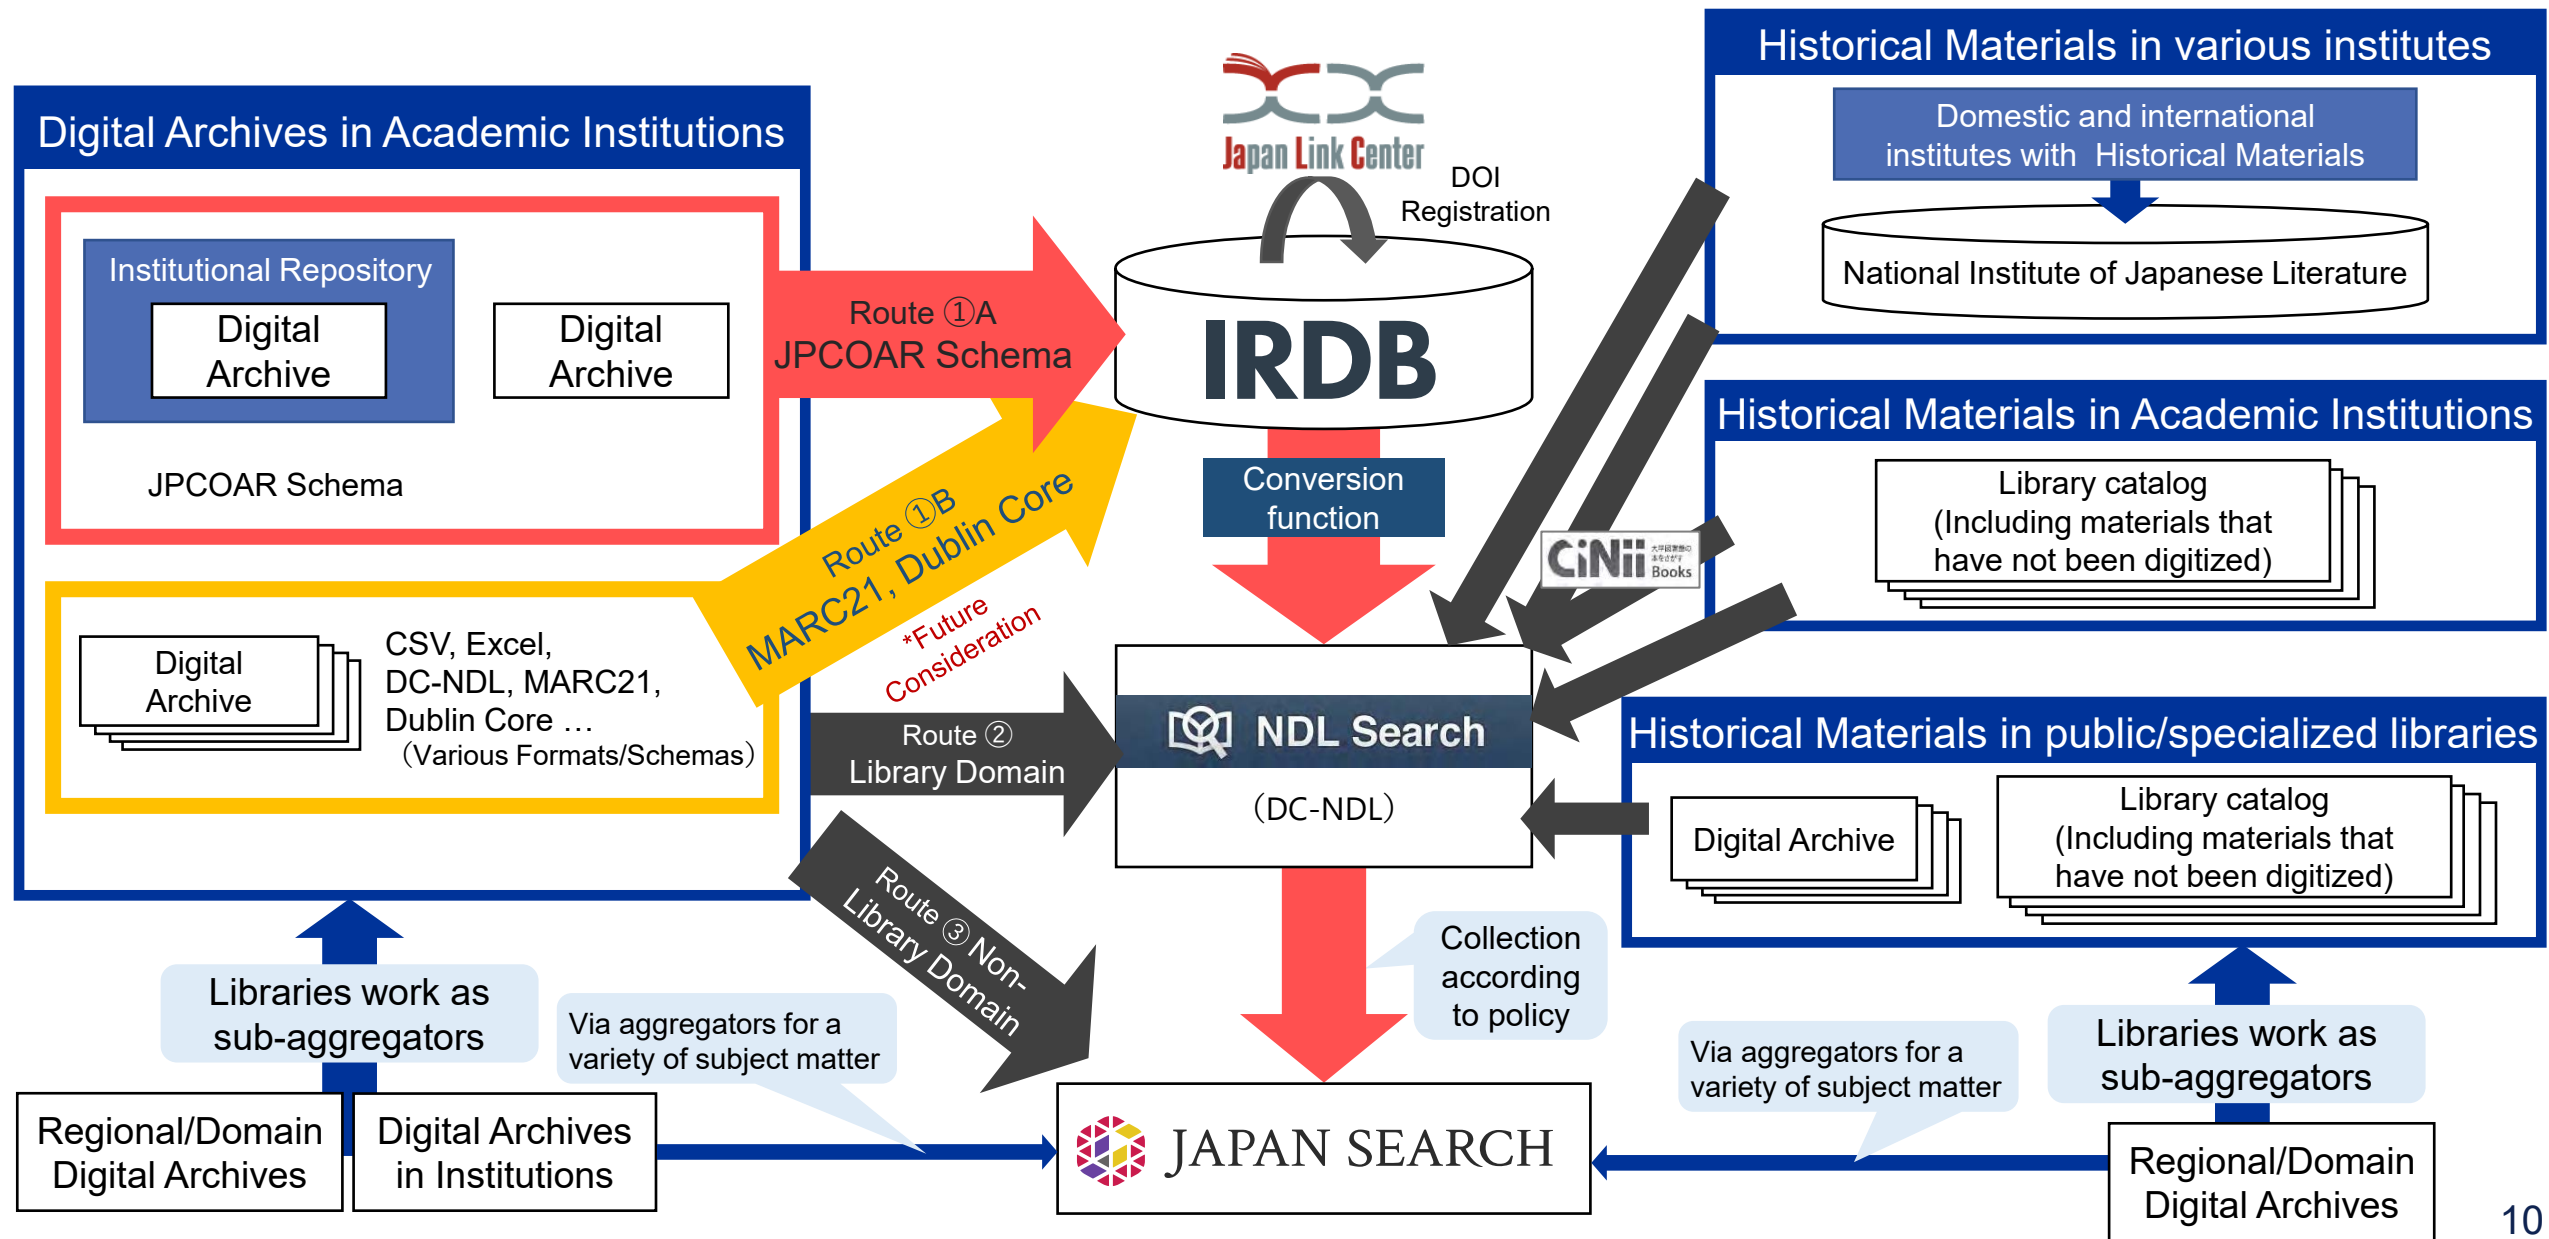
Digital Archives in Academic Institutions

Institutional Repository

Digital Archive

Digital Archive

JPCOAR Schema

Digital Archive

CSV, Excel, DC-NDL, MARC21, Dublin Core …
（Various Formats/Schemas）

Japan Link Center

DOI Registration

Route ①A JPCOAR Schema

IRDB

Route ①B MARC21, Dublin Core

*Future Consideration

Conversion function

Route ② Library Domain

NDL Search

（DC-NDL）

Route ③ Non-Library Domain

CiNii Books

Historical Materials in various institutes

Domestic and international institutes with Historical Materials

National Institute of Japanese Literature

Historical Materials in Academic Institutions

Library catalog (Including materials that have not been digitized)

Historical Materials in public/specialized libraries

Digital Archive

Library catalog (Including materials that have not been digitized)

Collection according to policy

Libraries work as sub-aggregators

Via aggregators for a variety of subject matter

Regional/Domain Digital Archives

Digital Archives in Institutions

JAPAN SEARCH

Via aggregators for a variety of subject matter

Libraries work as sub-aggregators

Regional/Domain Digital Archives

10